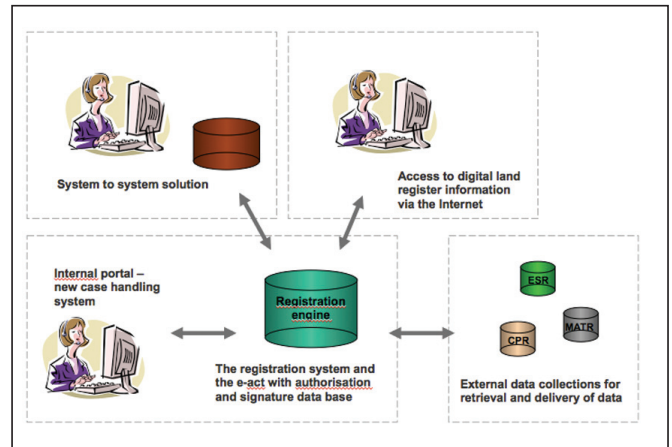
System to system solution

Access to digital land register information via the Internet

Internal portal – new case handling system

Registration engine

The registration system and the e-act with authorisation and signature data base

ESR

MATR

CPR

External data collections for retrieval and delivery of data